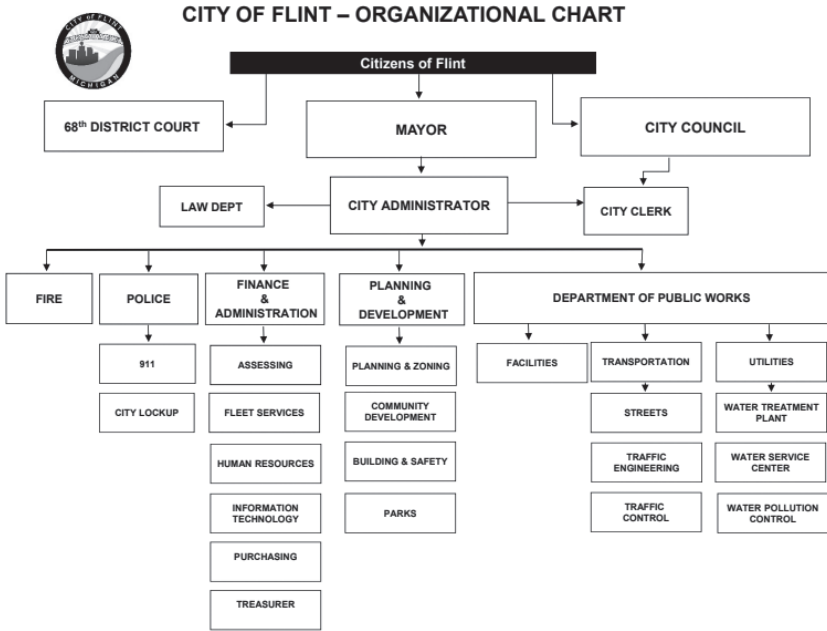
CITY OF FLINT – ORGANIZATIONAL CHART

CITY of FLINT
MICHIGAN

Citizens of Flint

68$^{th}$ DISTRICT COURT

MAYOR

CITY COUNCIL

LAW DEPT

CITY ADMINISTRATOR

CITY CLERK

FIRE

POLICE

911

CITY LOCKUP

FINANCE & ADMINISTRATION

ASSESSING

FLEET SERVICES

HUMAN RESOURCES

INFORMATION TECHNOLOGY

PURCHASING

TREASURER

PLANNING & DEVELOPMENT

PLANNING & ZONING

COMMUNITY DEVELOPMENT

BUILDING & SAFETY

PARKS

DEPARTMENT OF PUBLIC WORKS

FACILITIES

TRANSPORTATION

STREETS

TRAFFIC ENGINEERING

TRAFFIC CONTROL

UTILITIES

WATER TREATMENT PLANT

WATER SERVICE CENTER

WATER POLLUTION CONTROL